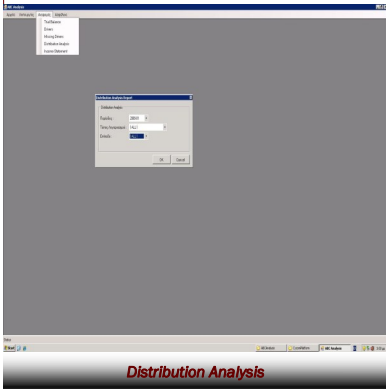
MR Analysis

Inputs Sensitivity Analysis Graphics

Total Returns
Drivers
Missing Drivers
Distribution Analysis
Income Statement

Distribution Analysis Input

Distribution Analysis

Population 100000

Timing Assumption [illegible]

Replace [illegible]

OK Cancel

Start

MR Analysis

Distribution Analysis